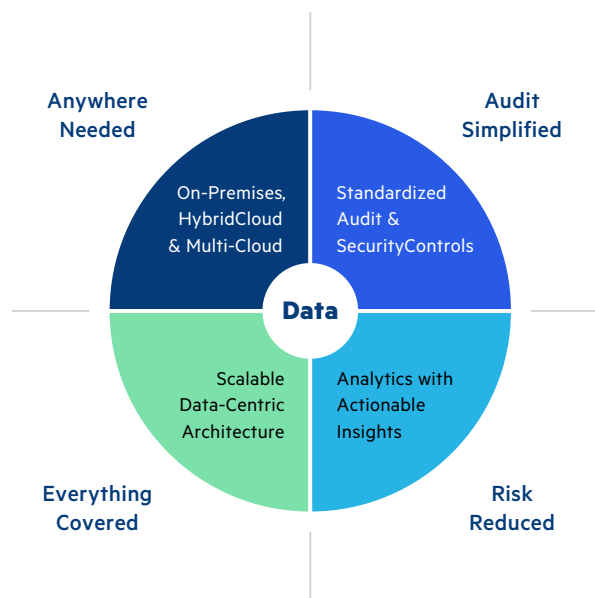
Anywhere Needed

Audit Simplified

On-Premises, HybridCloud & Multi-Cloud

Standardized Audit & SecurityControls

Data

Scalable Data-Centric Architecture

Analytics with Actionable Insights

Everything Covered

Risk Reduced